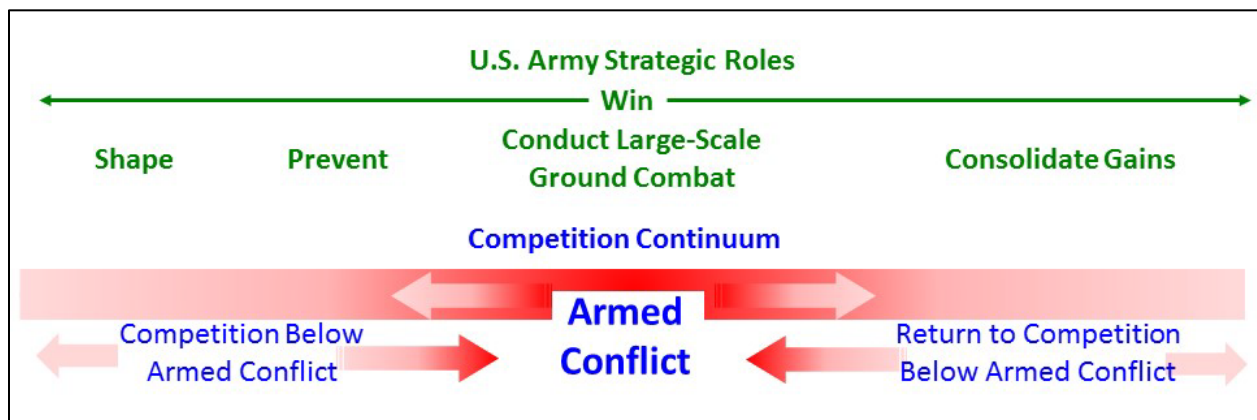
U.S. Army Strategic Roles

Win

Shape

Prevent

Conduct Large-Scale Ground Combat

Consolidate Gains

Competition Continuum

Competition Below Armed Conflict

Armed Conflict

Return to Competition Below Armed Conflict